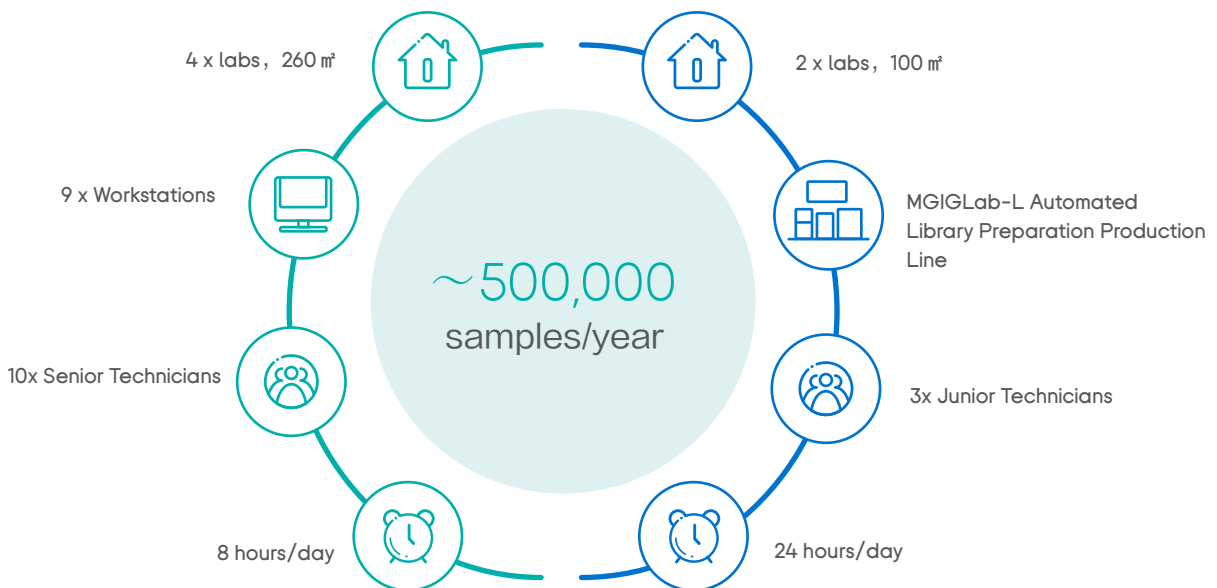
4 x labs，260 ㎡

2 x labs，100 ㎡

9 x Workstations

MGIGLab-L Automated Library Preparation Production Line

～500,000
samples/year

10x Senior Technicians

3x Junior Technicians

8 hours/day

24 hours/day